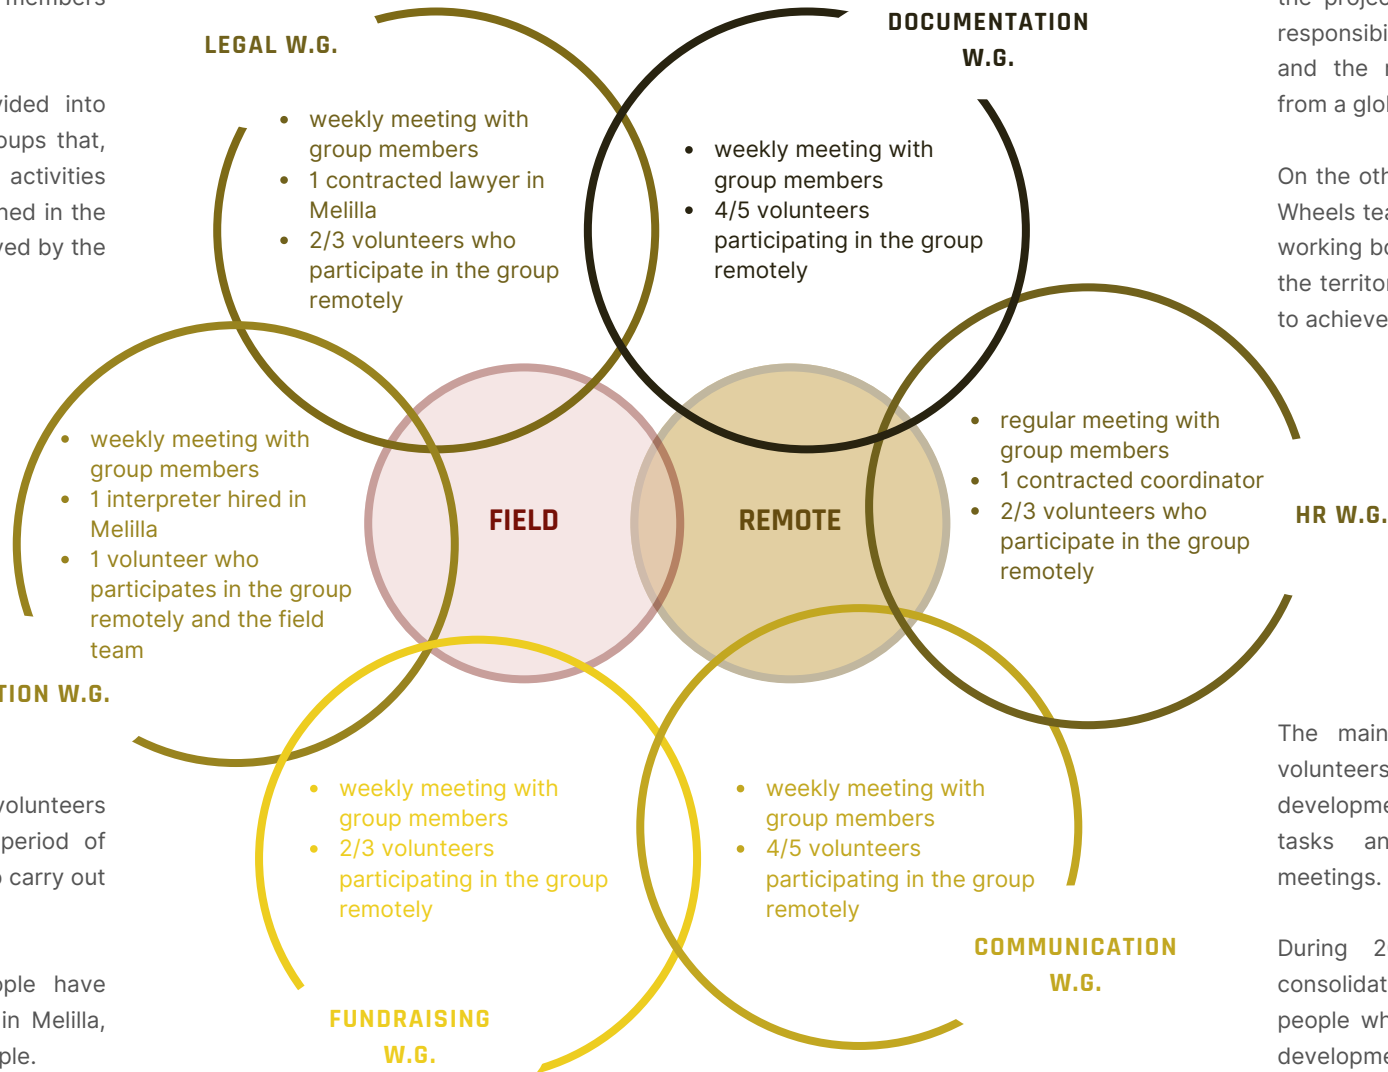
members

vided into
oups that,
activities
ned in the
ved by the

LEGAL W.G.

- weekly meeting with group members
- 1 contracted lawyer in Melilla
- 2/3 volunteers who participate in the group remotely

DOCUMENTATION W.G.

- weekly meeting with group members
- 4/5 volunteers participating in the group remotely

the projec
responsibi
and the r
from a glol

On the oth
Wheels tea
working bo
the territor
to achieve

- weekly meeting with group members
- 1 interpreter hired in Melilla
- 1 volunteer who participates in the group remotely and the field team

TION W.G.

FIELD

REMOTE

- regular meeting with group members
- 1 contracted coordinator
- 2/3 volunteers who participate in the group remotely

HR W.G.

volunteers
period of
carry out

ople have
in Melilla,
ple.

- weekly meeting with group members
- 2/3 volunteers participating in the group remotely

FUNDRAISING W.G.

- weekly meeting with group members
- 4/5 volunteers participating in the group remotely

COMMUNICATION W.G.

The main
volunteers
developme
tasks an
meetings.

During 2
consolidat
people wh
developme